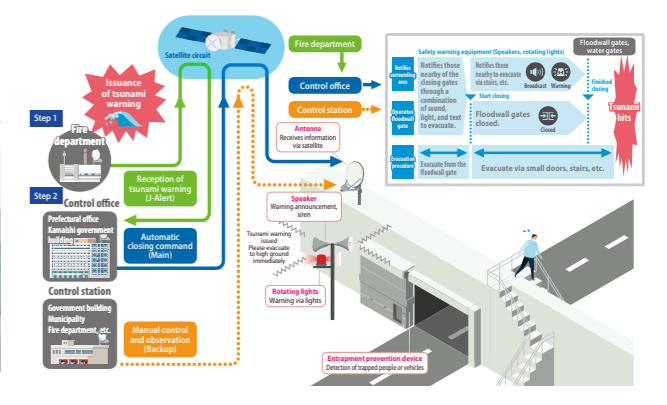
Satellite circuit

Fire department

Issuance of tsunami warning

Step 1

Fire department

Reception of tsunami warning (J-Alert)

Step 2

Control office

Prefectural office
Kamaishi government building

Automatic closing command (Main)

Control station

Government building
Municipality
Fire department, etc.

Manual control and observation (Backup)

Control office

Control station

Antenna
Receives information via satellite

Speaker
Warning announcement, siren

Tsunami warning issued!
Please evacuate to high ground immediately

Rotating lights
Warning via lights

Entrapment prevention device
Detection of trapped people or vehicles

Safety warning equipment (Speakers, rotating lights)

Floodwall gates, water gates

Notifies surrounding area

Notifies those nearby of the closing gates through a combination of sound, light, and text to evacuate.

Notifies those nearby to evacuate via stairs, etc.

Broadcast

Warning

Finished closing

Tsunami hits

Operates floodwall gate

Start closing

Floodwall gates closed.

Closed

Evacuation procedure

Evacuate from the floodwall gate

Evacuate via small doors, stairs, etc.